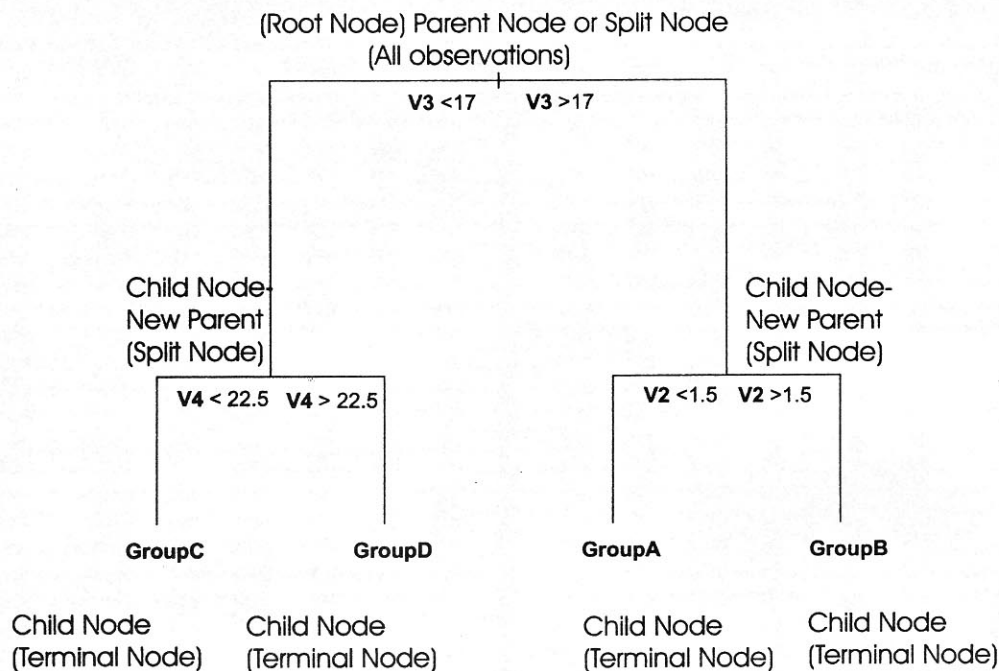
(Root Node) Parent Node or Split Node
(All observations)

V3 <17 V3 >17

Child Node-
New Parent
(Split Node)

Child Node-
New Parent
(Split Node)

V4 < 22.5 V4 > 22.5

V2 <1.5 V2 >1.5

GroupC

GroupD

GroupA

GroupB

Child Node
(Terminal Node)

Child Node
(Terminal Node)

Child Node
(Terminal Node)

Child Node
(Terminal Node)